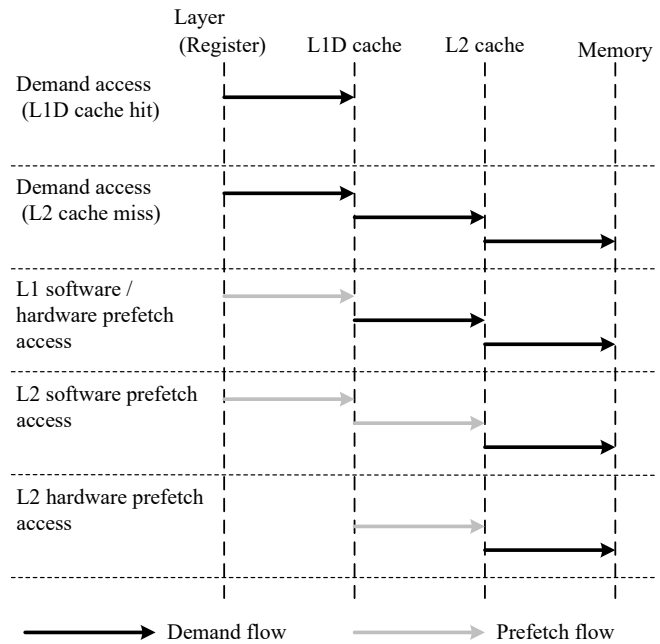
Layer
(Register) L1D cache L2 cache Memory

Demand access
(L1D cache hit)

Demand access
(L2 cache miss)

L1 software / hardware prefetch access

L2 software prefetch access

L2 hardware prefetch access

Demand flow Prefetch flow